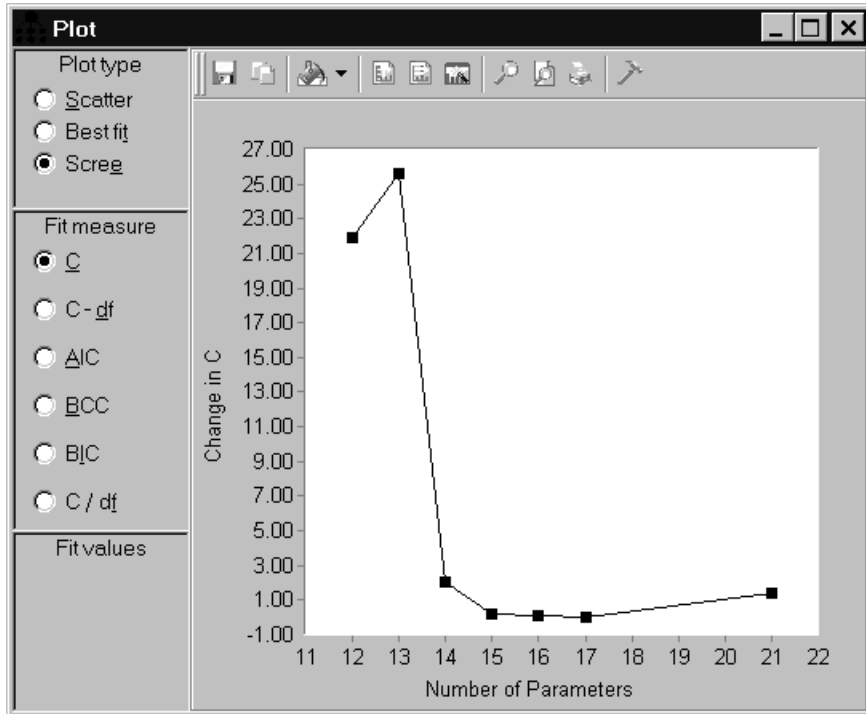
Plot

Plot type
Scatter
Best fit
Scree

Fit measure
C
C - df
AIC
BCC
BIC
C / df

Fit values

Change in C
27.00
25.00
23.00
21.00
19.00
17.00
15.00
13.00
11.00
9.00
7.00
5.00
3.00
1.00
-1.00
11 12 13 14 15 16 17 18 19 20 21 22
Number of Parameters